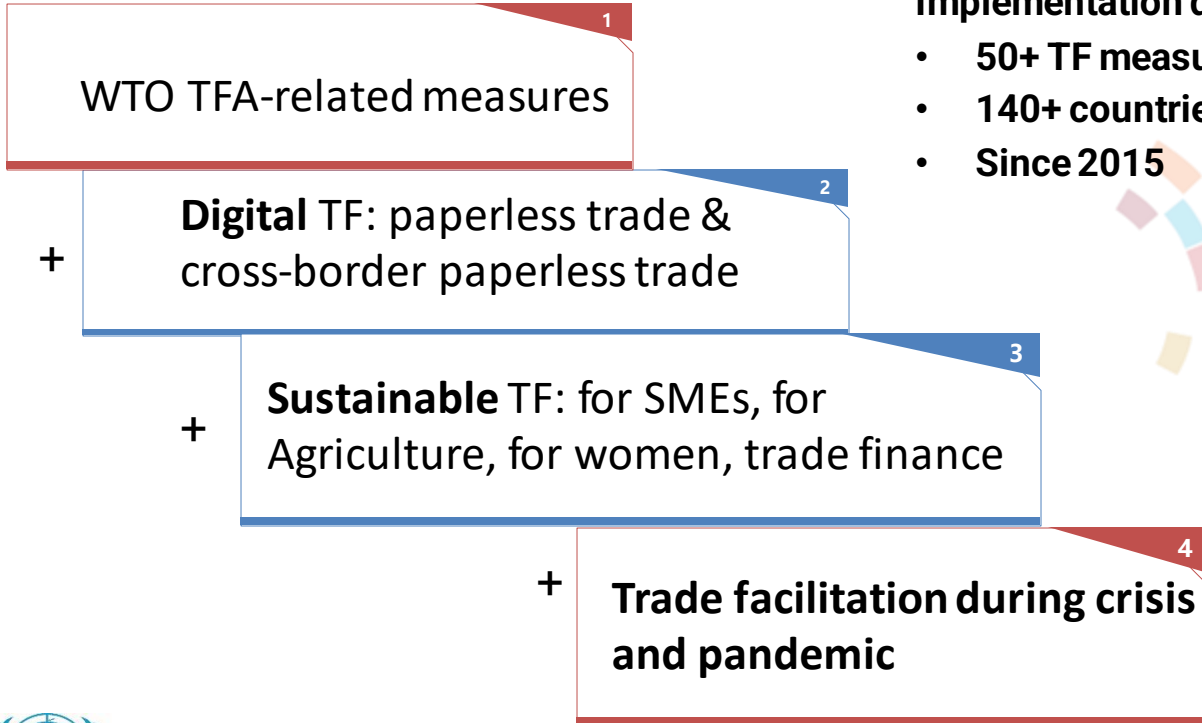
1

WTO TFA-related measures

2

+ **Digital** TF: paperless trade & cross-border paperless trade

3

+ **Sustainable** TF: for SMEs, for Agriculture, for women, trade finance

4

+ **Trade facilitation during crisis and pandemic**

Implementation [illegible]

- 50+ TF measu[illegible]
- 140+ countri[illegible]
- Since 2015